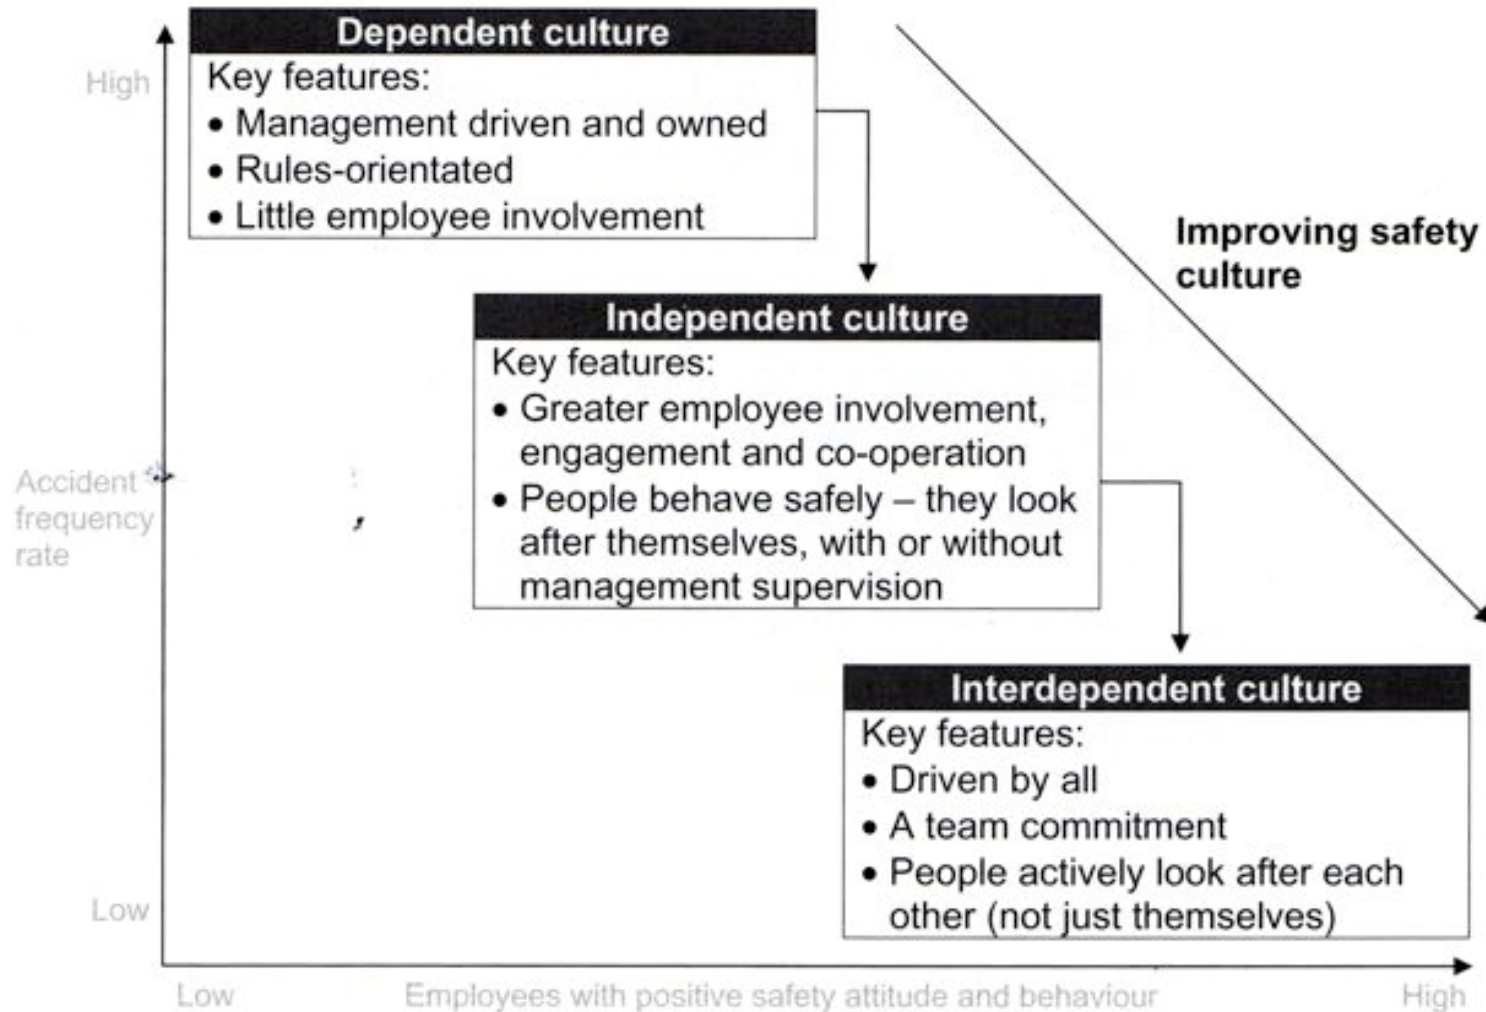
High

Dependent culture
Key features:
• Management driven and owned
• Rules-orientated
• Little employee involvement

Improving safety culture

Independent culture
Key features:
• Greater employee involvement, engagement and co-operation
• People behave safely – they look after themselves, with or without management supervision

Accident frequency rate

Interdependent culture
Key features:
• Driven by all
• A team commitment
• People actively look after each other (not just themselves)

Low

Low

Employees with positive safety attitude and behaviour

High